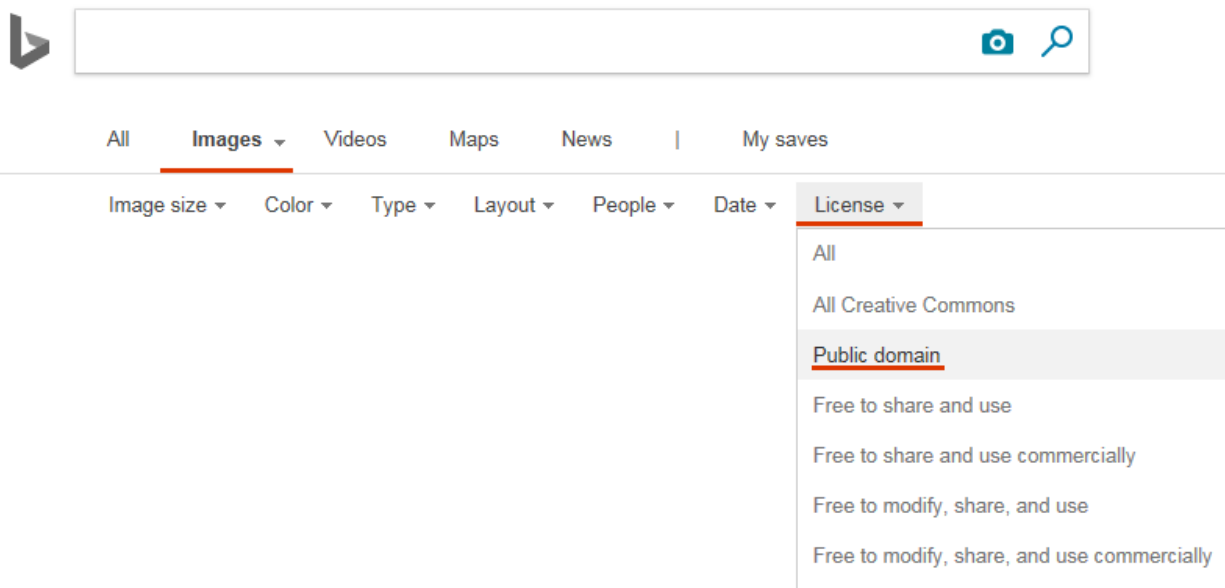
All Images Videos Maps News | My saves

Image size Color Type Layout People Date License

All

All Creative Commons

Public domain

Free to share and use

Free to share and use commercially

Free to modify, share, and use

Free to modify, share, and use commercially